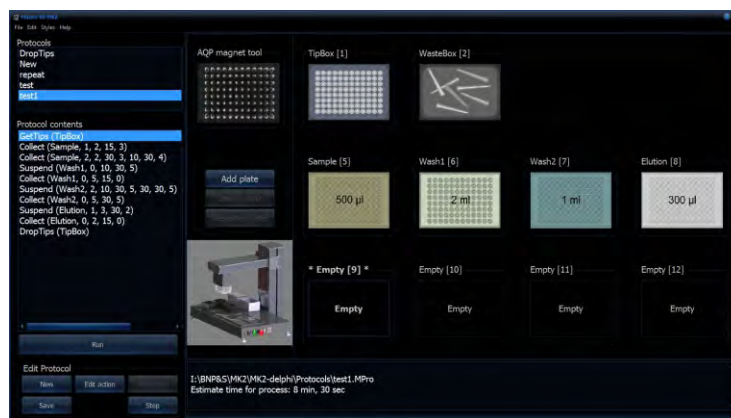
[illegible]
File Edit Styles Help

Protocols
DropTips
New
repeat
test
test1

Protocol contents
GetTips (TipBox)
Collect (Sample, 1, 2, 15, 3)
Collect (Sample, 2, 2, 30, 3, 10, 30, 4)
Suspend (Wash1, 0, 10, 30, 5)
Collect (Wash1, 0, 5, 15, 0)
Suspend (Wash2, 2, 10, 30, 5, 30, 30, 5)
Collect (Wash2, 0, 5, 30, 5)
Suspend (Elution, 1, 3, 30, 2)
Collect (Elution, 0, 2, 15, 0)
DropTips (TipBox)

Run

Edit Protocol
New
Edit action
Save
Stop

AQP magnet tool

Add plate

TipBox [1]
WasteBox [2]
Sample [5]
500 µl
Wash1 [6]
2 ml
Wash2 [7]
1 ml
Elution [8]
300 µl
* Empty [9] *
Empty
Empty [10]
Empty
Empty [11]
Empty
Empty [12]
Empty

I:\BNP&S\MK2\MK2-delphi\Protocols\test1.MPro
Estimate time for process: 8 min, 30 sec